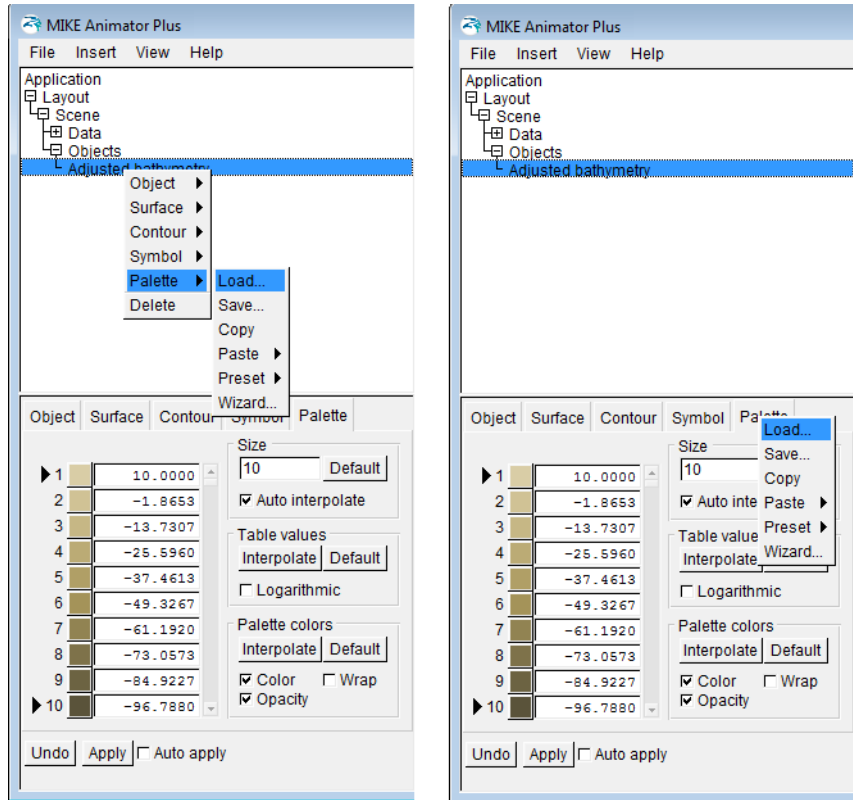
MIKE Animator Plus

File Insert View Help

Application
Layout
Scene
Data
Objects
Adjusted bathymetry

Object
Surface
Contour
Symbol
Palette
Delete

Load...
Save...
Copy
Paste
Preset
Wizard...

Object Surface Contour Symbol Palette

| | |
|---|---|
| 1 | 10.0000 |
| 2 | -1.8653 |
| 3 | -13.7307 |
| 4 | -25.5960 |
| 5 | -37.4613 |
| 6 | -49.3267 |
| 7 | -61.1920 |
| 8 | -73.0573 |
| 9 | -84.9227 |
| 10 | -96.7880 |

Size
10 Default
Auto interpolate

Table values
Interpolate Default
Logarithmic

Palette colors
Interpolate Default
Color Wrap
Opacity

Undo Apply Auto apply

MIKE Animator Plus

File Insert View Help

Application
Layout
Scene
Data
Objects
Adjusted bathymetry

Object Surface Contour Symbol Palette

| | |
|---|---|
| 1 | 10.0000 |
| 2 | -1.8653 |
| 3 | -13.7307 |
| 4 | -25.5960 |
| 5 | -37.4613 |
| 6 | -49.3267 |
| 7 | -61.1920 |
| 8 | -73.0573 |
| 9 | -84.9227 |
| 10 | -96.7880 |

Size
10
Auto inte

Load...
Save...
Copy
Paste
Preset
Wizard...

Table value
Interpolate
Logarithmic

Palette colors
Interpolate Default
Color Wrap
Opacity

Undo Apply Auto apply